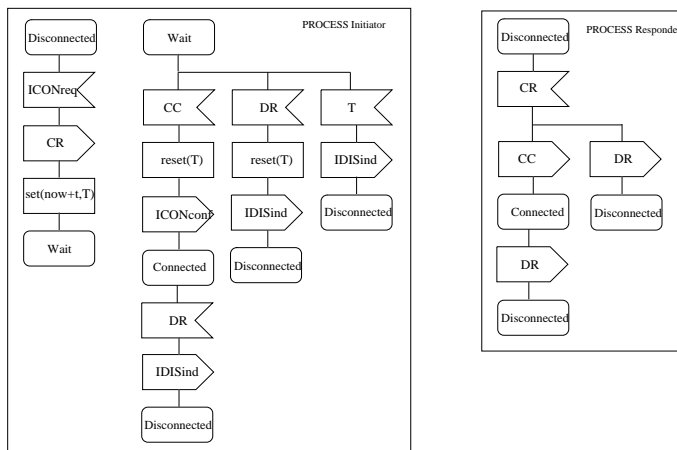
PROCESS Initiator

Disconnected

ICONreq

CR

set(now+t,T)

Wait

Wait

CC

reset(T)

ICONconf

Connected

DR

IDISind

Disconnected

DR

reset(T)

IDISind

Disconnected

T

IDISind

Disconnected

PROCESS Responder

Disconnected

CR

CC

Connected

DR

Disconnected

DR

Disconnected